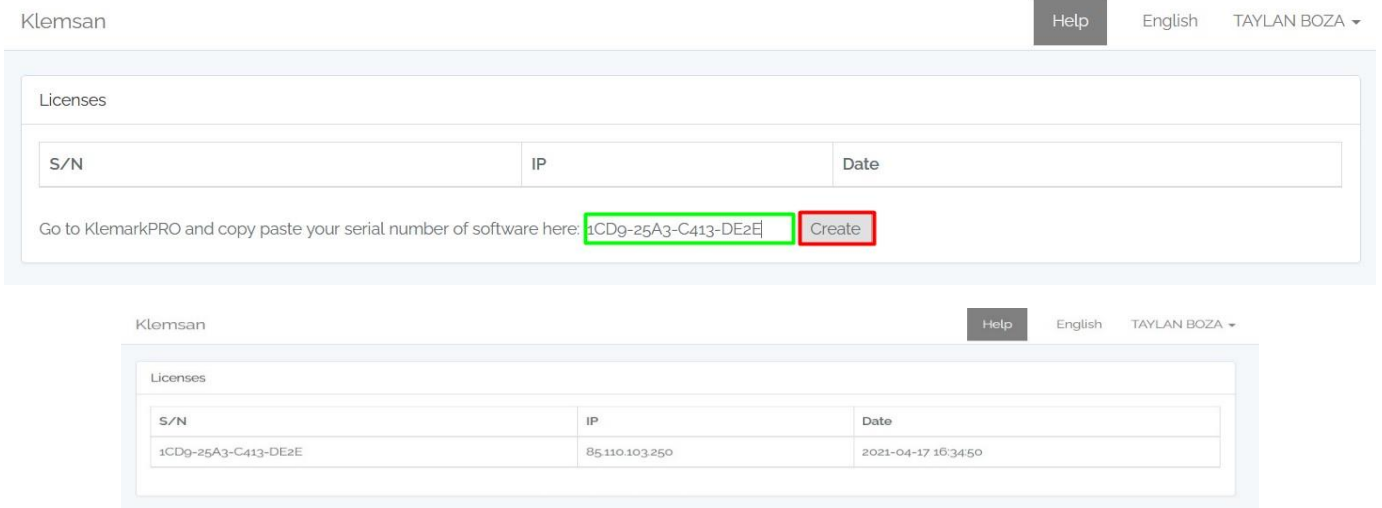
Klemsan

Help English TAYLAN BOZA

Licenses

| S/N | IP | Date |
|---|---|---|

Go to KlemarkPRO and copy paste your serial number of software here: 1CD9-25A3-C413-DE2E Create

Klemsan

Help English TAYLAN BOZA

Licenses

| S/N | IP | Date |
|---|---|---|
| 1CD9-25A3-C413-DE2E | 85.110.103.250 | 2021-04-17 16:34:50 |